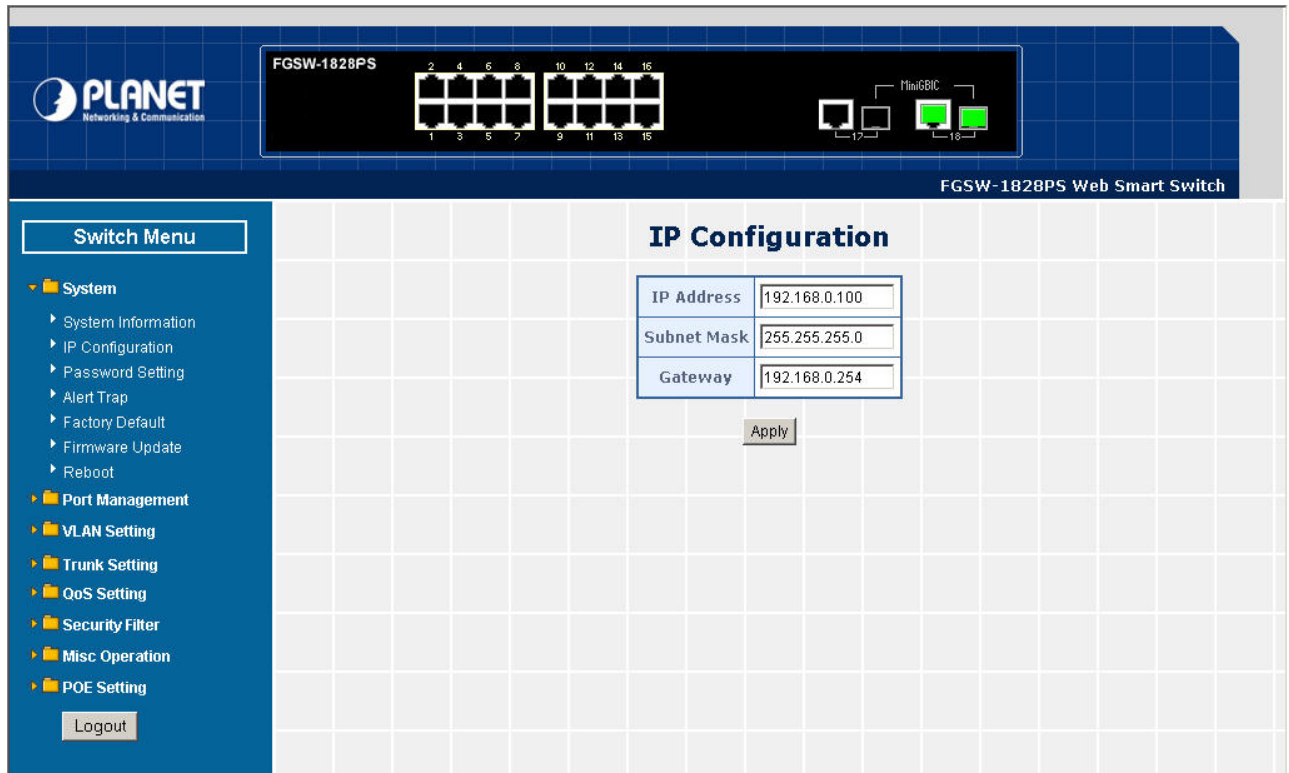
PLANET
Networking & Communication

FGSW-1828PS
2 4 6 8 10 12 14 16
1 3 5 7 9 11 13 15
MiniGBIC
17 18

FGSW-1828PS Web Smart Switch

Switch Menu

System
System Information
IP Configuration
Password Setting
Alert Trap
Factory Default
Firmware Update
Reboot
Port Management
VLAN Setting
Trunk Setting
QoS Setting
Security Filter
Misc Operation
POE Setting
Logout

IP Configuration

| IP Address | 192.168.0.100 |
|---|---|
| Subnet Mask | 255.255.255.0 |
| Gateway | 192.168.0.254 |

Apply